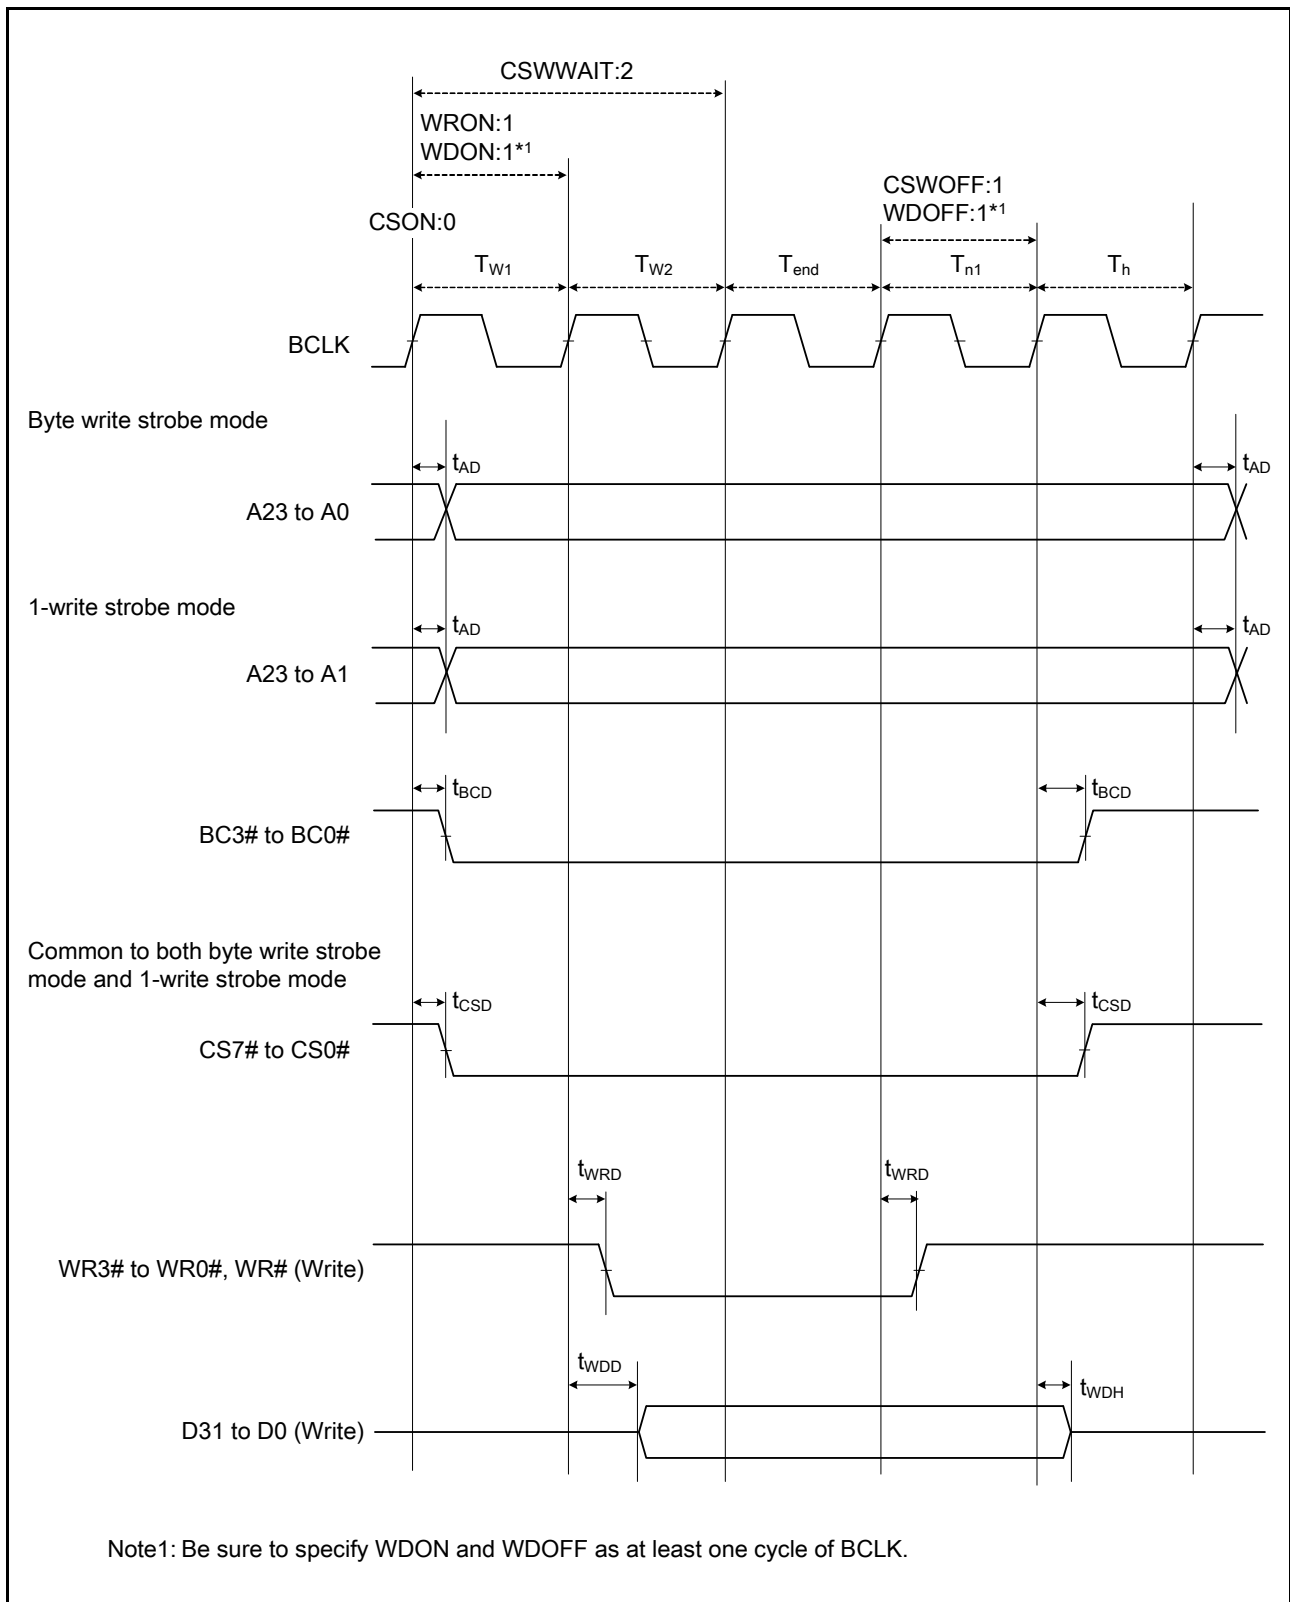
CSWWAIT:2

WRON:1
WDON:1*1

CSON:0

CSWOFF:1
WDOFF:1*1

$T_{W1}$ $T_{W2}$ $T_{end}$ $T_{n1}$ $T_{h}$

BCLK

Byte write strobe mode

$t_{AD}$ $t_{AD}$

A23 to A0

1-write strobe mode

$t_{AD}$ $t_{AD}$

A23 to A1

$t_{BCD}$ $t_{BCD}$

BC3# to BC0#

Common to both byte write strobe mode and 1-write strobe mode

$t_{CSD}$ $t_{CSD}$

CS7# to CS0#

$t_{WRD}$ $t_{WRD}$

WR3# to WR0#, WR# (Write)

$t_{WDD}$ $t_{WDH}$

D31 to D0 (Write)

Note1: Be sure to specify WDON and WDOFF as at least one cycle of BCLK.